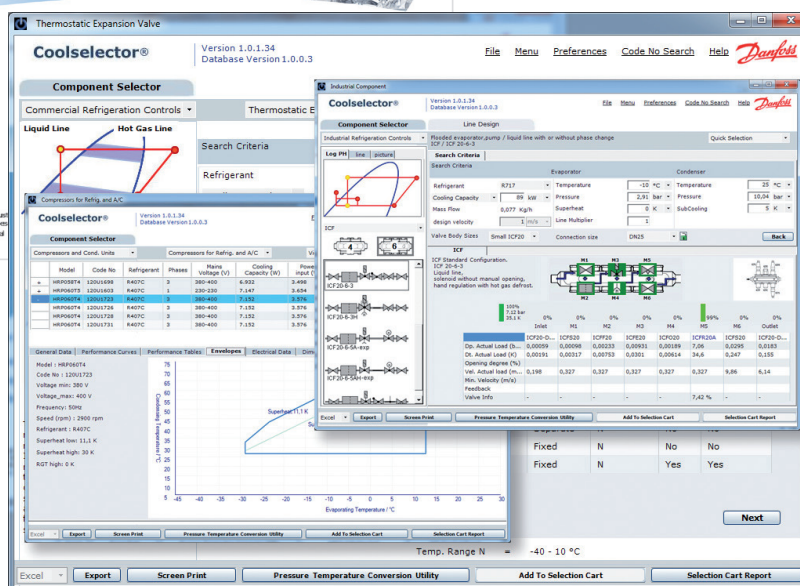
Thermostatic Expansion Valve

Coolselector®

Version 1.0.1.34
Database Version 1.0.0.3

File Menu Preferences Code No Search Help Danfoss

Component Selector

Commercial Refrigeration Controls

Thermostatic E

Liquid Line
Hot Gas Line

Search Criteria

Refrigerant

Compressors for Refrig. and A/C

Coolselector®

Version 1.0.1.34
Database Version 1.0.0.3

Component Selector

Compressors and Cond. Units

Compressors for Refrig. and A/C

| | Model | Code No | Refrigerant | Phases | Mains Voltage (V) | Cooling Capacity (W) | Power input |
|---|---|---|---|---|---|---|---|
| + | HRP060T4 | 120U1698 | R407C | 3 | 380-400 | 6.932 | 3.498 |
| + | HRP060T5 | 120U1603 | R407C | 3 | 230-230 | 7.147 | 3.634 |
| | HRP060T4 | 120U1723 | R407C | 3 | 380-400 | 7.152 | 3.576 |
| | HRP060T4 | 120U1726 | R407C | 3 | 380-400 | 7.152 | 3.576 |
| | HRP060T4 | 120U1728 | R407C | 3 | 380-400 | 7.152 | 3.576 |
| | HRP060T4 | 120U1731 | R407C | 3 | 380-400 | 7.152 | 3.576 |

General Data | Performance Curves | Performance Tables | Envelopes | Electrical Data | Dim

Model : HRP060T4
Code No : 120U1723
Voltage min: 380 V
Voltage_max: 400 V
Frequency: 50Hz
Speed (rpm) : 2900 rpm
Refrigerant : R407C
Superheat low: 11,1 K
Superheat high: 30 K
RGT high: 0 K

Condensing Temperature / °C

Superheat 11,1 K

Evaporating Temperature / °C

Excel | Export | Screen Print | Pressure Temperature Conversion Utility | Add To Selection Cart | Selection Cart Report

Industrial Component

Coolselector®

Version 1.0.1.34
Database Version 1.0.0.3

File Menu Preferences Code No Search Help Danfoss

Component Selector
Line Design

Industrial Refrigeration Controls

Flooded evaporator,pump / liquid line with or without phase change
ICF / ICF 20-6-3

Quick Selection

Log PH | line | picture

Search Criteria

Search Criteria

Evaporator
Condenser

Refrigerant R717
Temperature -10 °C
Temperature 25 °C
Cooling Capacity 89 kW
Pressure 2,91 bar
Pressure 10,04 bar
Mass Flow 0,077 Kg/h
Superheat 0 K
SubCooling 5 K
design velocity 1 m/s
Line Multiplier 1

Valve Body Sizes Small ICF20
Connection size DN25
Back

ICF

ICF
ICF20-6-3
ICF20-6-3H
ICF20-6-5A-exp
ICF20-6-5AH-exp

ICF Standard Configuration.
ICF 20-6-3
Liquid line,
solenoid without manual opening,
hand regulation with hot gas defrost.

M1 M2 M3 M4 M5 M6

100%
7,12 bar
35.1 K

0% 0% 0% 0% 99% 0% 0%
Inlet M1 M2 M3 M4 M5 M6 Outlet

| | ICF20-D... | ICFS20 | ICFF20 | ICFE20 | ICFO20 | ICFR20A | ICFS20 | ICF20-D... |
|---|---|---|---|---|---|---|---|---|
| Dp. Actual Load (b... | 0,00059 | 0,00098 | 0,00233 | 0,00931 | 0,00189 | 7,06 | 0,0295 | 0,0183 |
| Dt. Actual Load (K) | 0,00191 | 0,00317 | 0,00753 | 0,0301 | 0,00614 | 34,6 | 0,247 | 0,155 |
| Opening degree (%) | | | | | | 7,42 % | | |
| Vel. Actual load (m... | 0,198 | 0,327 | 0,327 | 0,327 | 0,327 | 0,327 | 9,86 | 6,14 |
| Min. Velocity (m/s) | | | | | | | | |
| Feedback | | | | | | | | |
| Valve Info | | | | | | 7,42 % | | |

Excel | Export | Screen Print | Pressure Temperature Conversion Utility | Add To Selection Cart | Selection Cart Report

| Fixed | N | No | No |
|---|---|---|---|
| Fixed | N | Yes | Yes |

Next

Temp. Range N = -40 - 10 °C

Excel | Export | Screen Print | Pressure Temperature Conversion Utility | Add To Selection Cart | Selection Cart Report